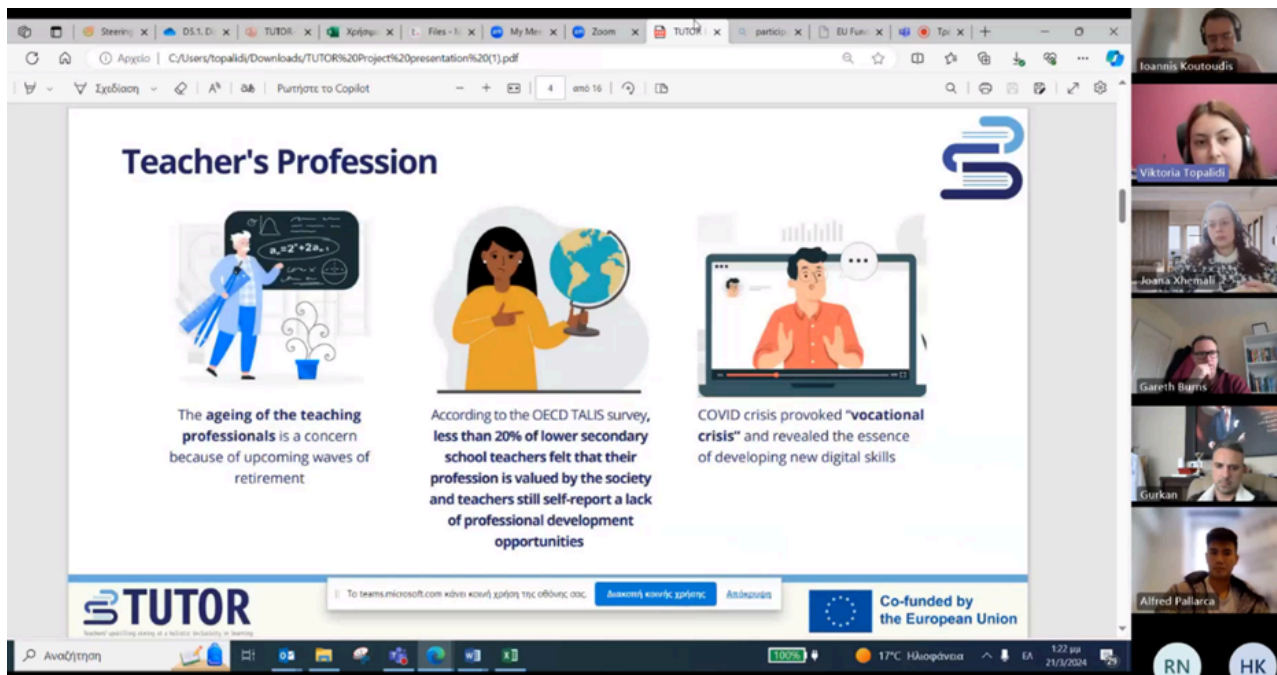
Steering | DS.1. D | TUTOR | Χρήσιμ | Files - | My Mee | Zoom | TUTOR | particip | EU Fun | Τρ

Αρχείο | C:/Users/topalidi/Downloads/TUTOR%20Project%20presentation%20(1).pdf

Σχεδίαση | Ρωτήστε το Copilot | 4 | από 16

Teacher's Profession

$a_n=2^n+2a_{n-1}$

The ageing of the teaching professionals is a concern because of upcoming waves of retirement

According to the OECD TALIS survey, less than 20% of lower secondary school teachers felt that their profession is valued by the society and teachers still self-report a lack of professional development opportunities

COVID crisis provoked "vocational crisis" and revealed the essence of developing new digital skills

TUTOR
Teachers' upskilling aiming at a holistic inclusivity in learning

Το teams.microsoft.com κάνει κοινή χρήση της οθόνης σας. | Διακοπή κοινής χρήσης | Απόκρυψη

Co-funded by the European Union

Αναζήτηση | 100% | 17°C Ηλιοφάνεια | ΕΛ | 1:22 μμ | 21/3/2024 | 29

Ioannis Koutoudis
Viktoria Topalidi
Joana Xhemali
Gareth Burns
Gurkan
Alfred Pallarca
RN
HK